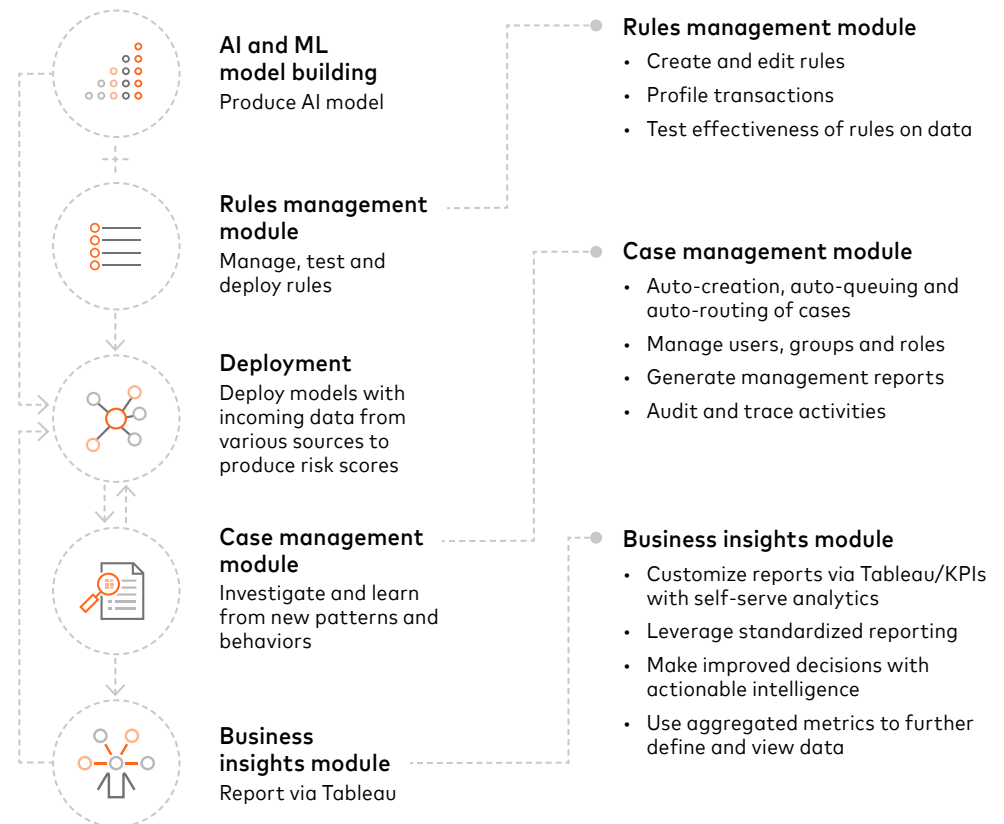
AI and ML model building
Produce AI model

Rules management module
Manage, test and deploy rules

Deployment
Deploy models with incoming data from various sources to produce risk scores

Case management module
Investigate and learn from new patterns and behaviors

Business insights module
Report via Tableau

Rules management module
• Create and edit rules
• Profile transactions
• Test effectiveness of rules on data

Case management module
• Auto-creation, auto-queuing and auto-routing of cases
• Manage users, groups and roles
• Generate management reports
• Audit and trace activities

Business insights module
• Customize reports via Tableau/KPIs with self-serve analytics
• Leverage standardized reporting
• Make improved decisions with actionable intelligence
• Use aggregated metrics to further define and view data